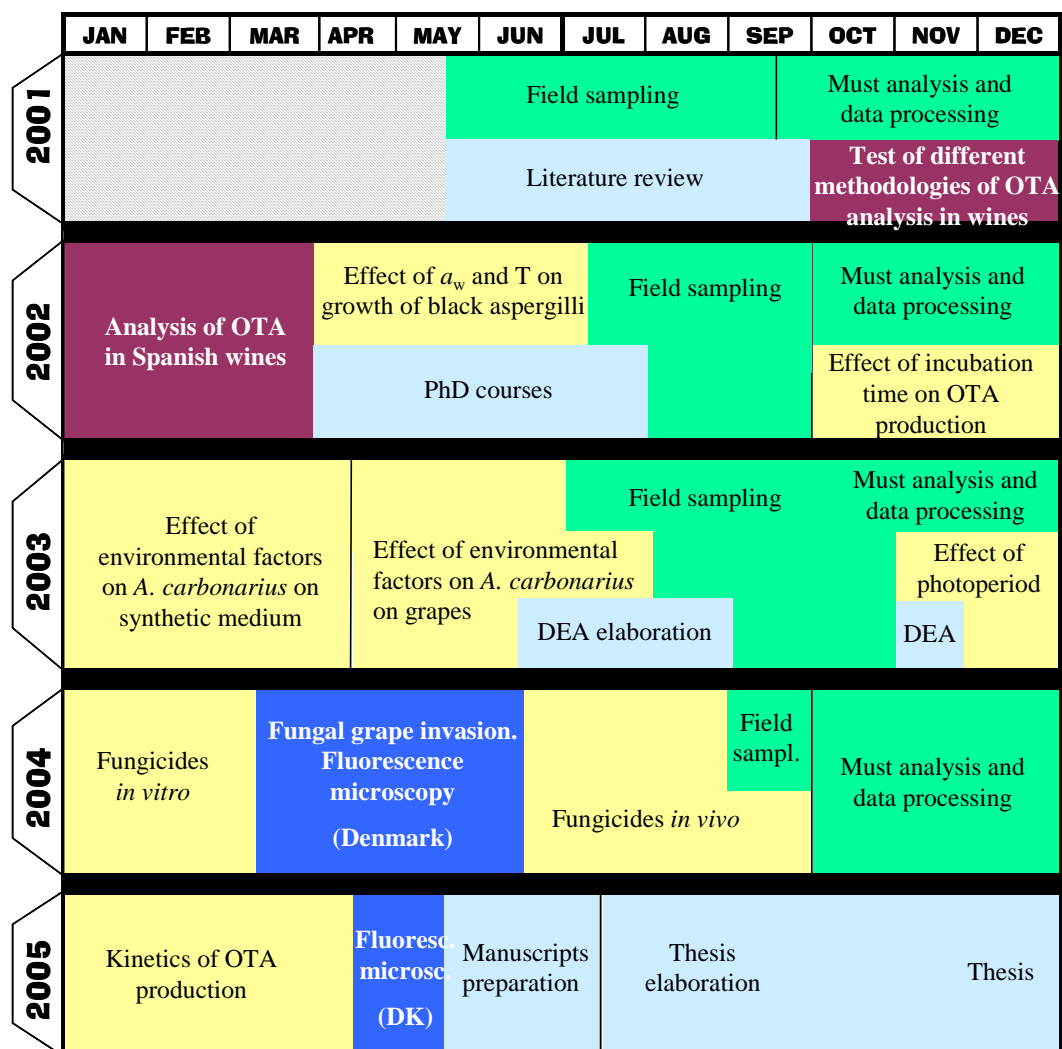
| | JAN | FEB | MAR | APR | MAY | JUN | JUL | AUG | SEP | OCT | NOV | DEC |
|---|---|---|---|---|---|---|---|---|---|---|---|---|

2001
Field sampling
Must analysis and data processing
Literature review
Test of different methodologies of OTA analysis in wines

2002
Analysis of OTA in Spanish wines
Effect of $a_w$ and T on growth of black aspergilli
Field sampling
Must analysis and data processing
PhD courses
Effect of incubation time on OTA production

2003
Effect of environmental factors on *A. carbonarius* on synthetic medium
Field sampling
Must analysis and data processing
Effect of environmental factors on *A. carbonarius* on grapes
Effect of photoperiod
DEA elaboration
DEA

2004
Fungicides *in vitro*
Fungal grape invasion. Fluorescence microscopy
(Denmark)
Field sampl.
Must analysis and data processing
Fungicides *in vivo*

2005
Kinetics of OTA production
Fluoresc. microsc.
(DK)
Manuscripts preparation
Thesis elaboration
Thesis